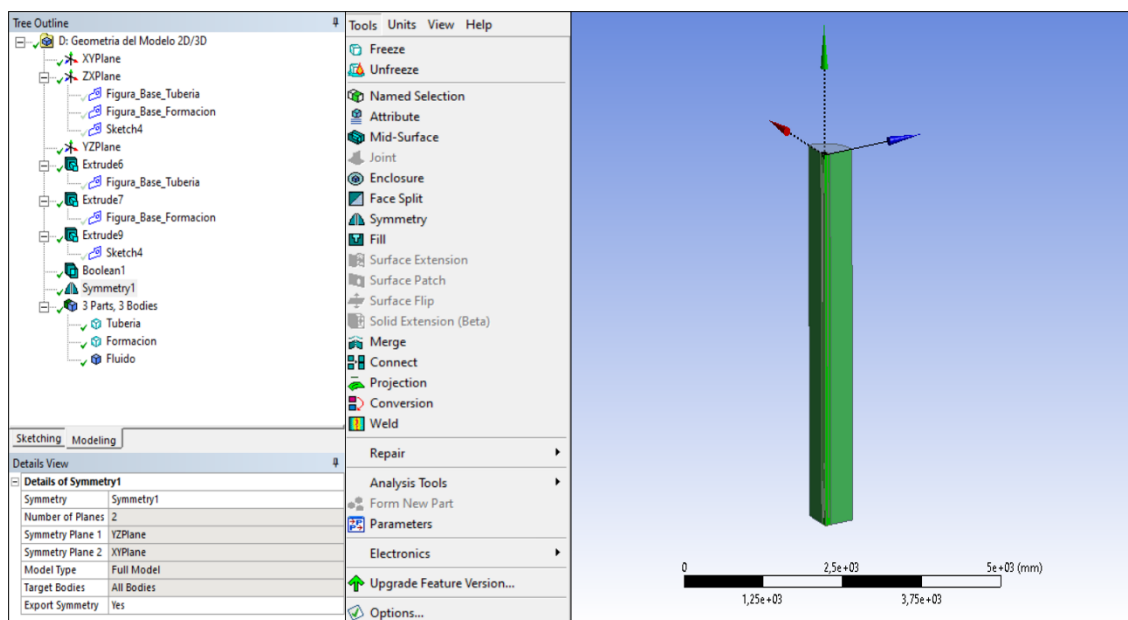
Tree Outline

D: Geometria del Modelo 2D/3D
XYPlane
ZXPlane
Figura_Base_Tuberia
Figura_Base_Formacion
Sketch4
YZPlane
Extrude6
Figura_Base_Tuberia
Extrude7
Figura_Base_Formacion
Extrude9
Sketch4
Boolean1
Symmetry1
3 Parts, 3 Bodies
Tuberia
Formacion
Fluido

Sketching | Modeling

Details View

| Details of Symmetry1 | |
|---|---|
| Symmetry | Symmetry1 |
| Number of Planes | 2 |
| Symmetry Plane 1 | YZPlane |
| Symmetry Plane 2 | XYPlane |
| Model Type | Full Model |
| Target Bodies | All Bodies |
| Export Symmetry | Yes |

Tools Units View Help

Freeze
Unfreeze
Named Selection
Attribute
Mid-Surface
Joint
Enclosure
Face Split
Symmetry
Fill
Surface Extension
Surface Patch
Surface Flip
Solid Extension (Beta)
Merge
Connect
Projection
Conversion
Weld
Repair
Analysis Tools
Form New Part
Parameters
Electronics
Upgrade Feature Version...
Options...

0 2,5e+03 5e+03 (mm)
1,25e+03 3,75e+03